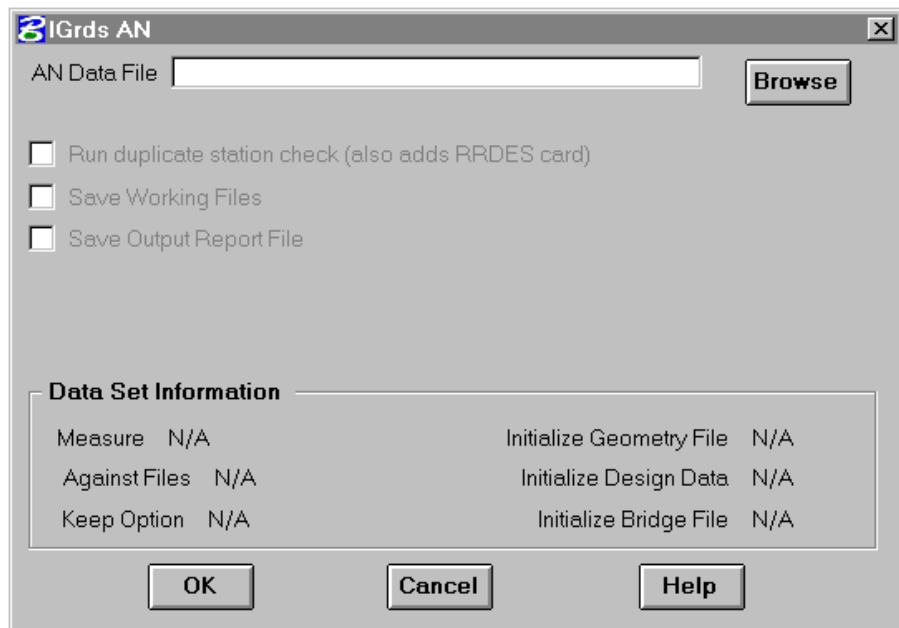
IGrds AN

AN Data File

Browse

Run duplicate station check (also adds RRDES card)

Save Working Files

Save Output Report File

Data Set Information

Measure N/A

Against Files N/A

Keep Option N/A

Initialize Geometry File N/A

Initialize Design Data N/A

Initialize Bridge File N/A

OK

Cancel

Help